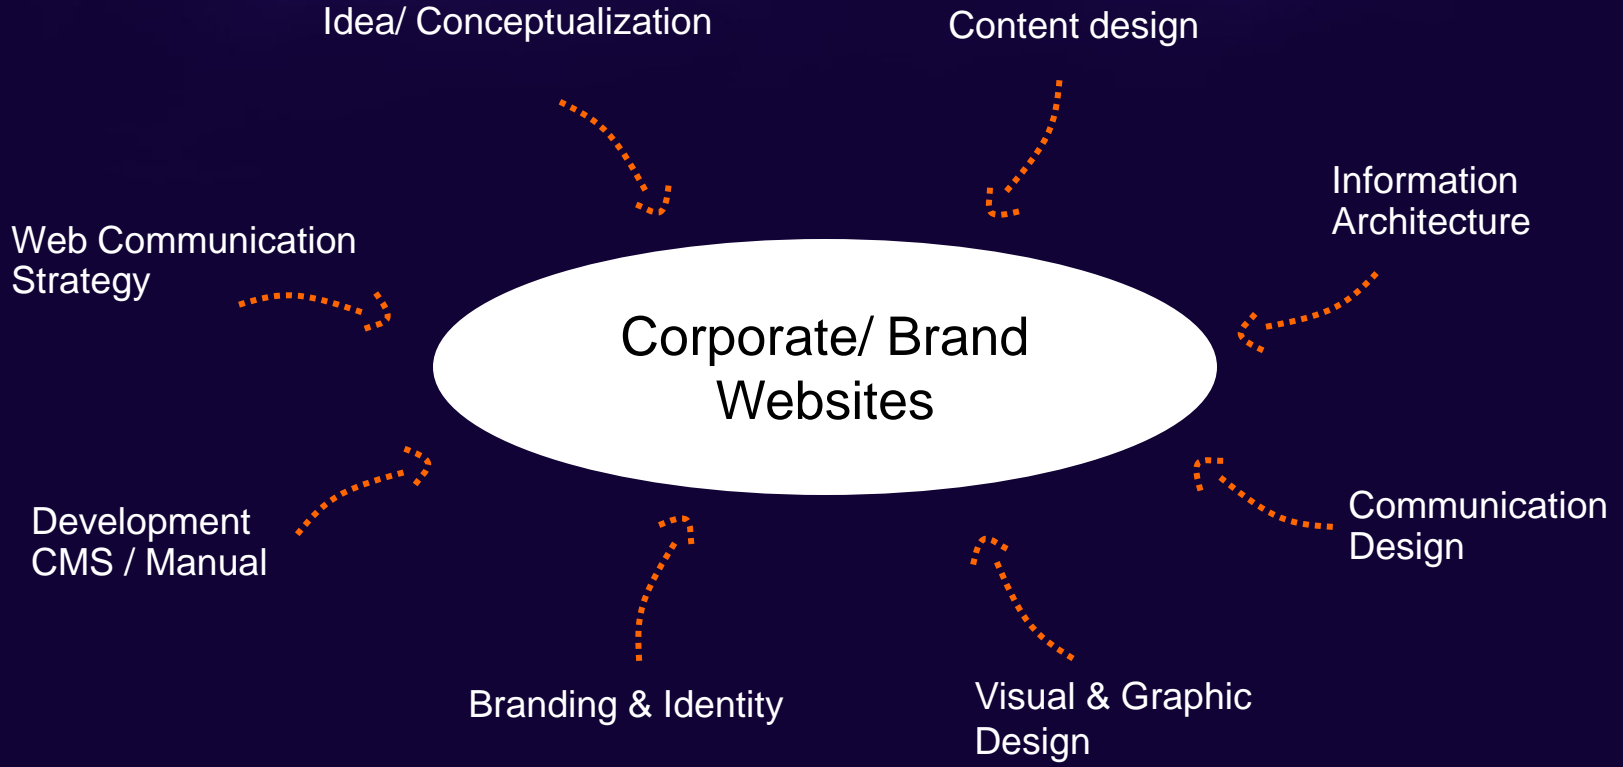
Idea/ Conceptualization

Content design

Information Architecture

Web Communication Strategy

Corporate/ Brand Websites

Development CMS / Manual

Communication Design

Branding & Identity

Visual & Graphic Design